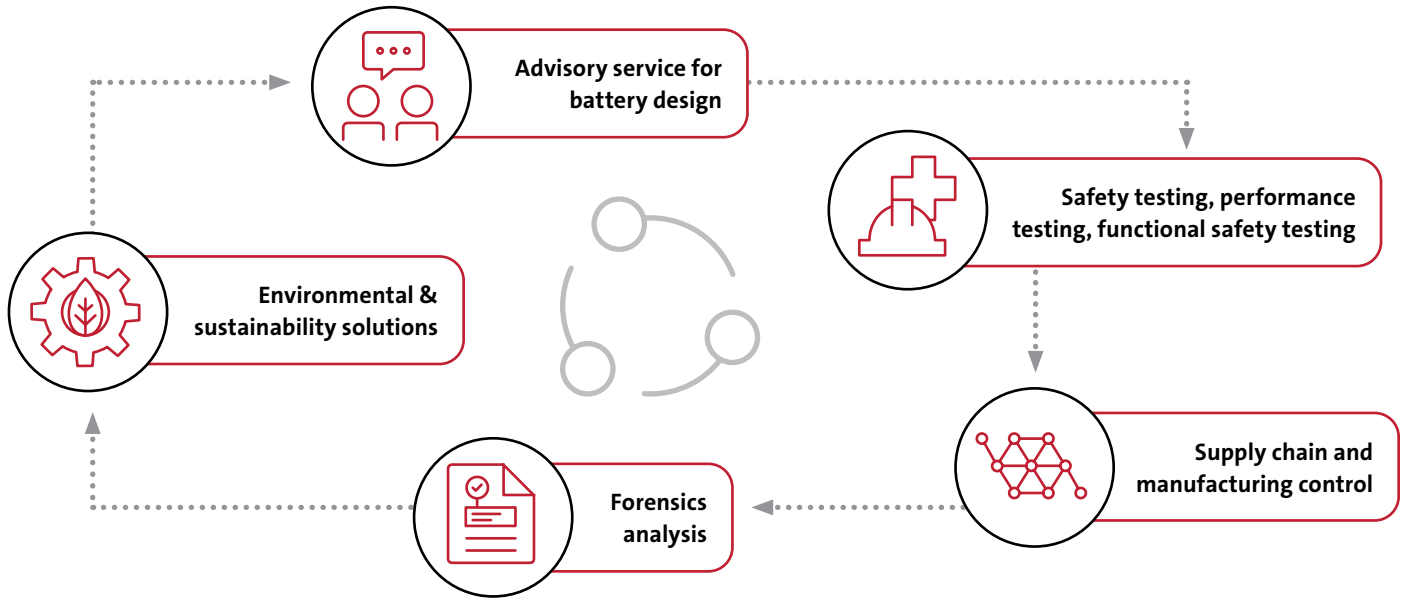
Advisory service for battery design

Safety testing, performance testing, functional safety testing

Supply chain and manufacturing control

Forensics analysis

Environmental & sustainability solutions